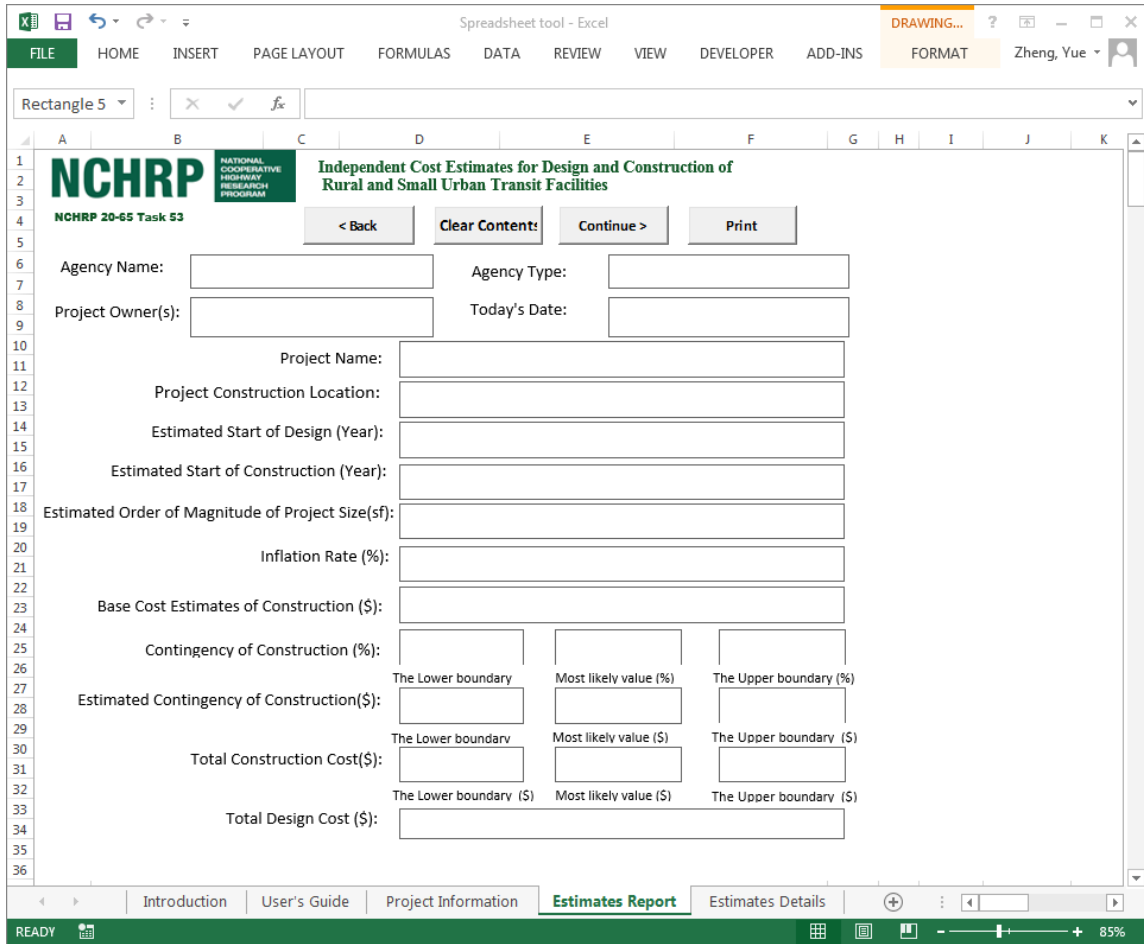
Spreadsheet tool - Excel
DRAWING...
? 
FILE HOME INSERT PAGE LAYOUT FORMULAS DATA REVIEW VIEW DEVELOPER ADD-INS FORMAT Zheng, Yue

Rectangle 5
$f_x$

A B C D E F G H I J K

1
2
3
4
5
6
7
8
9
10
11
12
13
14
15
16
17
18
19
20
21
22
23
24
25
26
27
28
29
30
31
32
33
34
35
36

NCHRP NATIONAL COOPERATIVE HIGHWAY RESEARCH PROGRAM

Independent Cost Estimates for Design and Construction of Rural and Small Urban Transit Facilities

NCHRP 20-65 Task 53

< Back Clear Contents Continue > Print

Agency Name:

Agency Type:

Project Owner(s):

Today's Date:

Project Name:

Project Construction Location:

Estimated Start of Design (Year):

Estimated Start of Construction (Year):

Estimated Order of Magnitude of Project Size(sf):

Inflation Rate (%):

Base Cost Estimates of Construction ($):

Contingency of Construction (%):

The Lower boundary Most likely value (%) The Upper boundary (%)

Estimated Contingency of Construction($):

The Lower boundary Most likely value ($) The Upper boundary ($)

Total Construction Cost($):

The Lower boundary ($) Most likely value ($) The Upper boundary ($)

Total Design Cost ($):

Introduction User's Guide Project Information Estimates Report Estimates Details

READY 85%